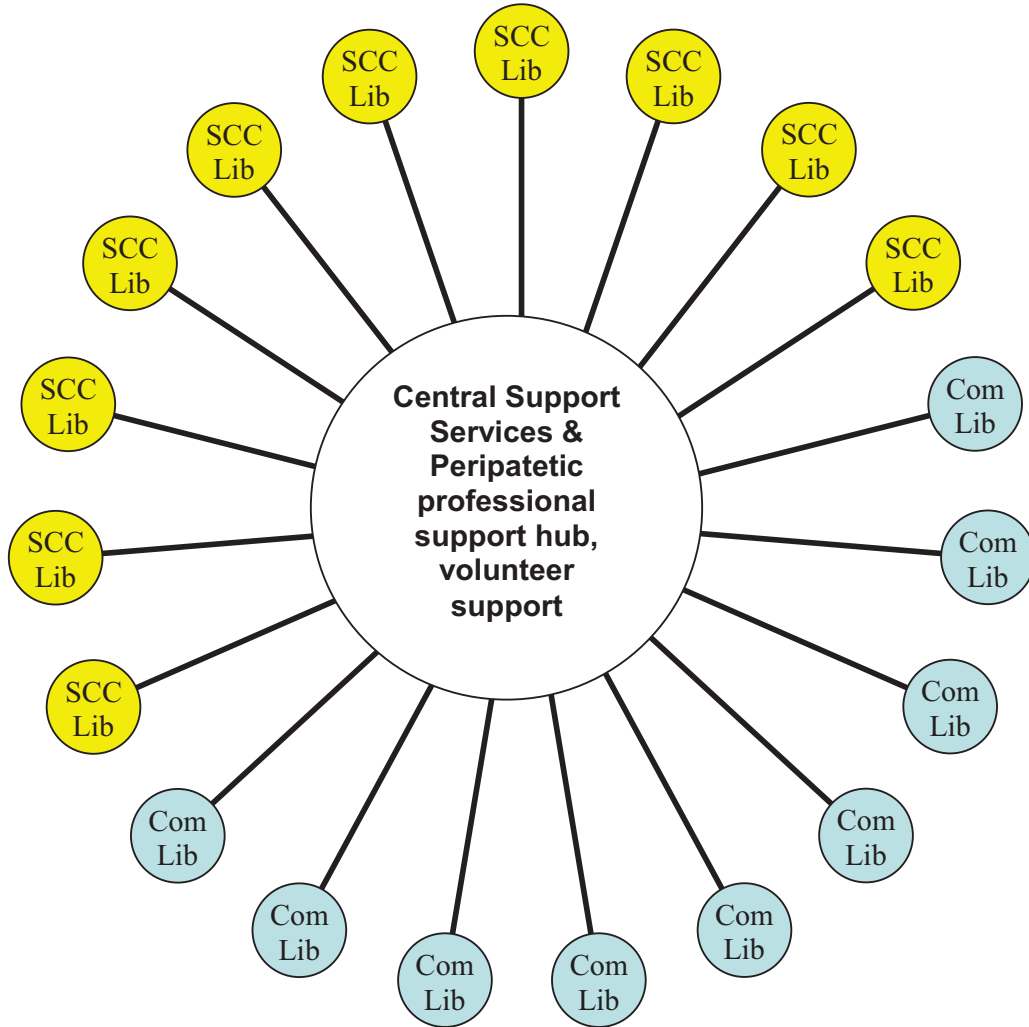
Central Support Services & Peripatetic professional support hub, volunteer support

SCC Lib

SCC Lib

SCC Lib

SCC Lib

SCC Lib

SCC Lib

SCC Lib

SCC Lib

SCC Lib

SCC Lib

Com Lib

Com Lib

Com Lib

Com Lib

Com Lib

Com Lib

Com Lib

Com Lib

Com Lib